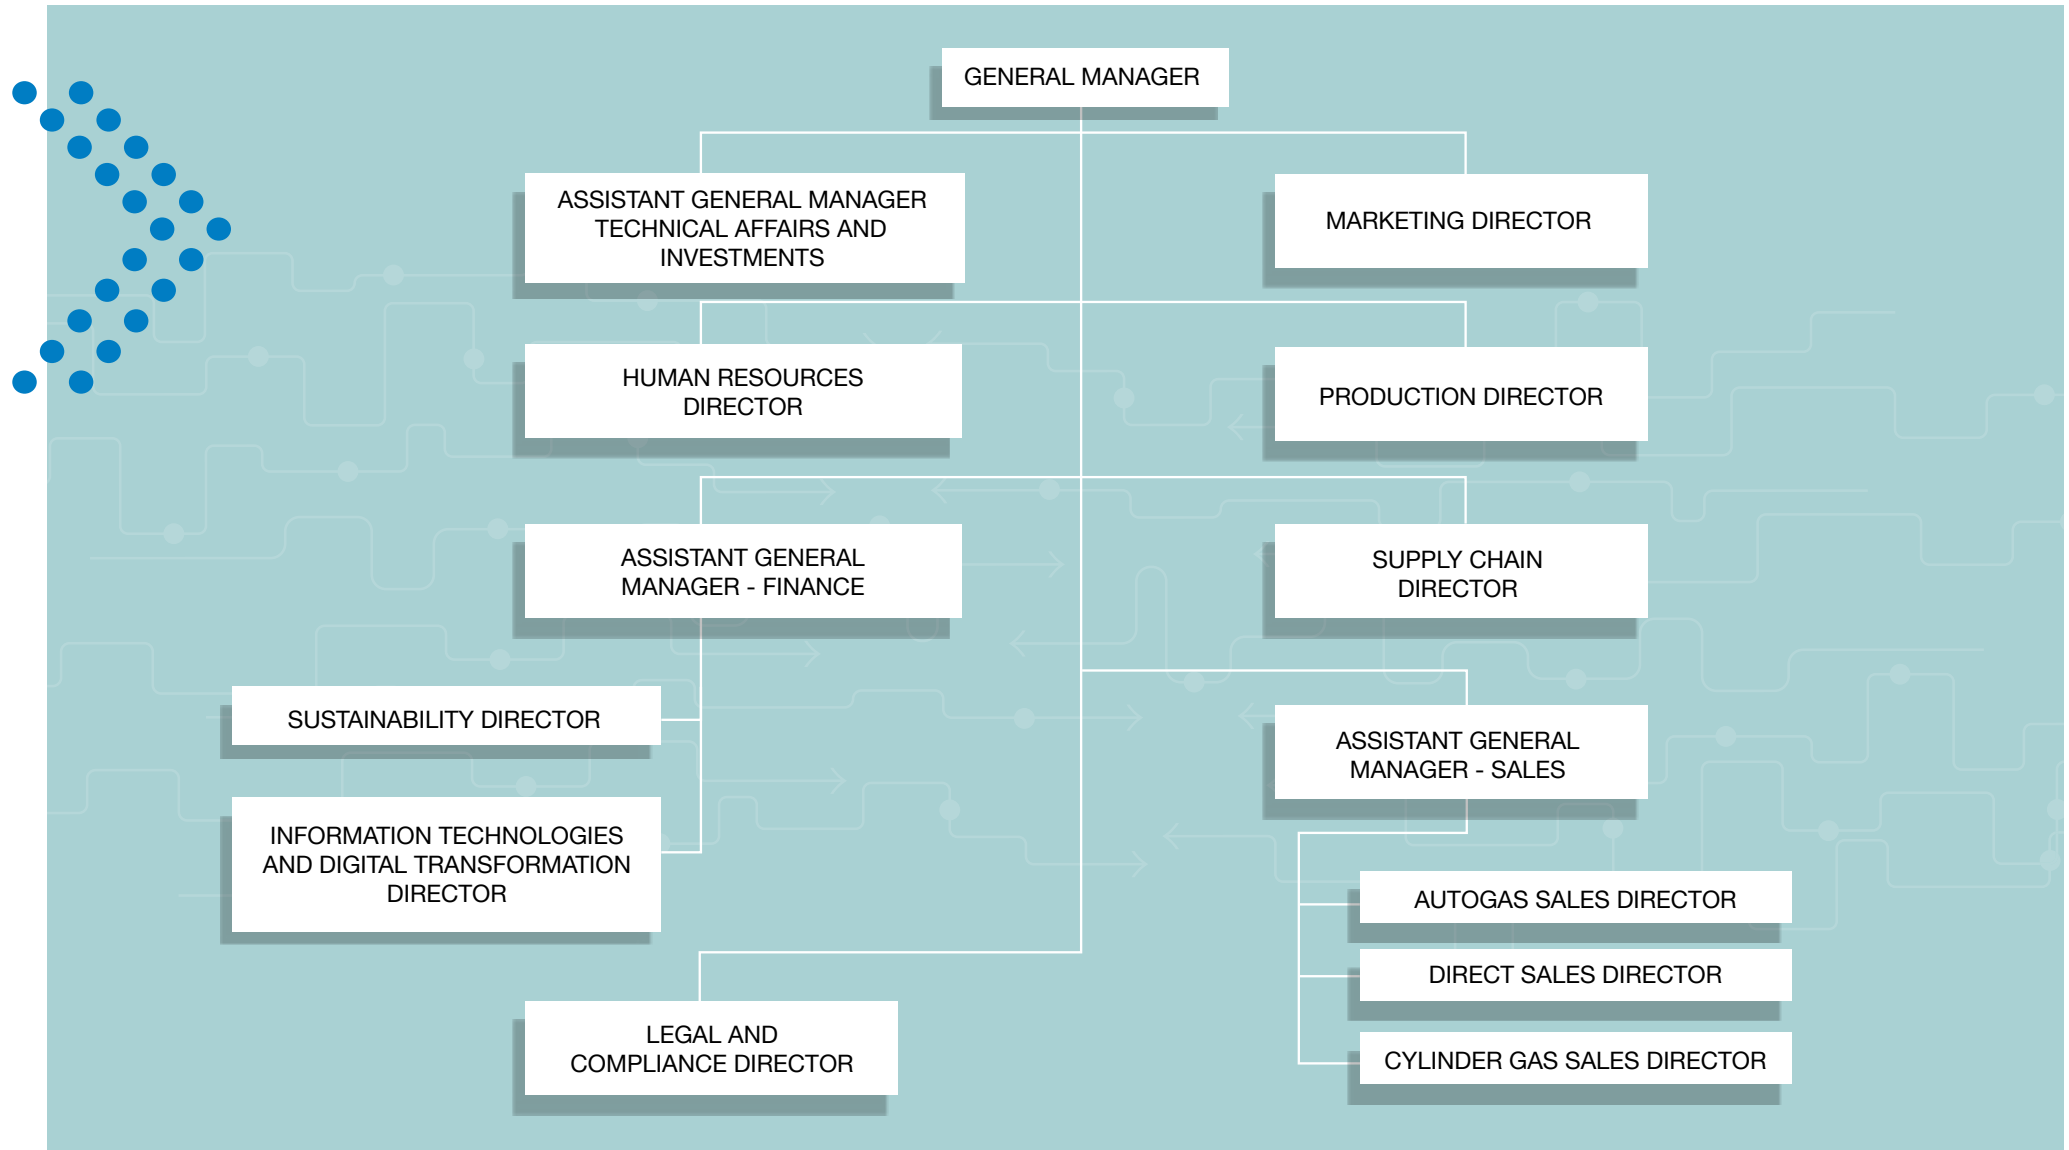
GENERAL MANAGER

ASSISTANT GENERAL MANAGER TECHNICAL AFFAIRS AND INVESTMENTS

MARKETING DIRECTOR

HUMAN RESOURCES DIRECTOR

PRODUCTION DIRECTOR

ASSISTANT GENERAL MANAGER - FINANCE

SUPPLY CHAIN DIRECTOR

SUSTAINABILITY DIRECTOR

INFORMATION TECHNOLOGIES AND DIGITAL TRANSFORMATION DIRECTOR

ASSISTANT GENERAL MANAGER - SALES

AUTOGAS SALES DIRECTOR

DIRECT SALES DIRECTOR

CYLINDER GAS SALES DIRECTOR

LEGAL AND COMPLIANCE DIRECTOR